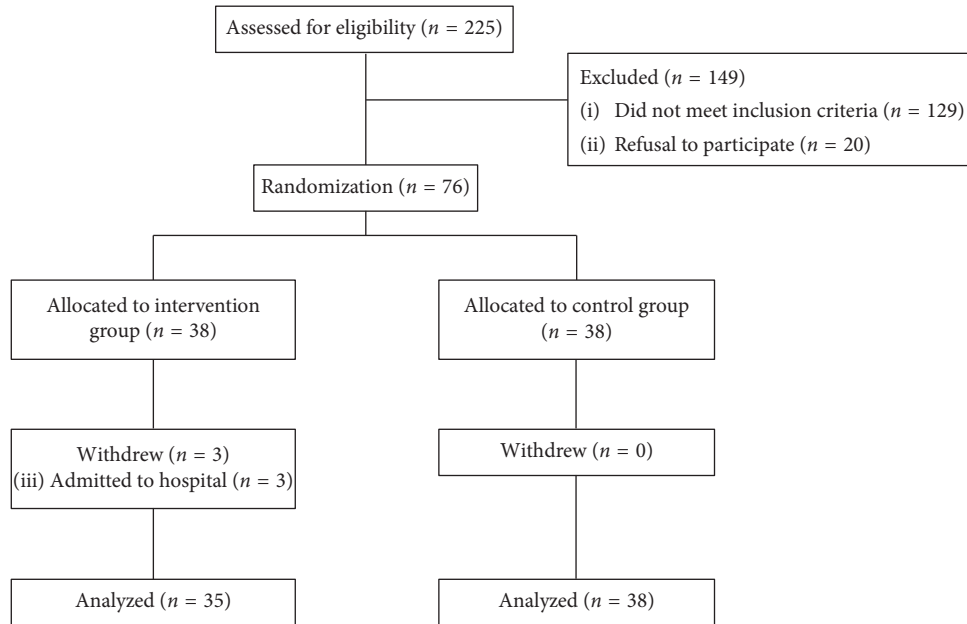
Assessed for eligibility ($n = 225$)

Excluded ($n = 149$)
(i) Did not meet inclusion criteria ($n = 129$)
(ii) Refusal to participate ($n = 20$)

Randomization ($n = 76$)

Allocated to intervention group ($n = 38$)

Allocated to control group ($n = 38$)

Withdrew ($n = 3$)
(iii) Admitted to hospital ($n = 3$)

Withdrew ($n = 0$)

Analyzed ($n = 35$)

Analyzed ($n = 38$)